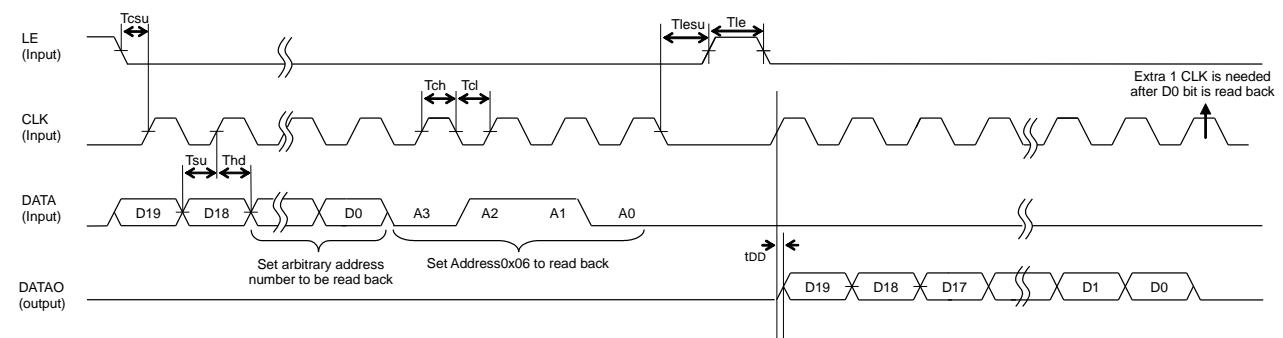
Tcsu

LE
(Input)

Tlesu

Tle

Tch

Tcl

Extra 1 CLK is needed
after D0 bit is read back

CLK
(Input)

Tsu

Thd

DATA
(Input)

D19

D18

D0

A3

A2

A1

A0

Set arbitrary address
number to be read back

Set Address0x06 to read back

tDD

DATAO
(output)

D19

D18

D17

D1

D0